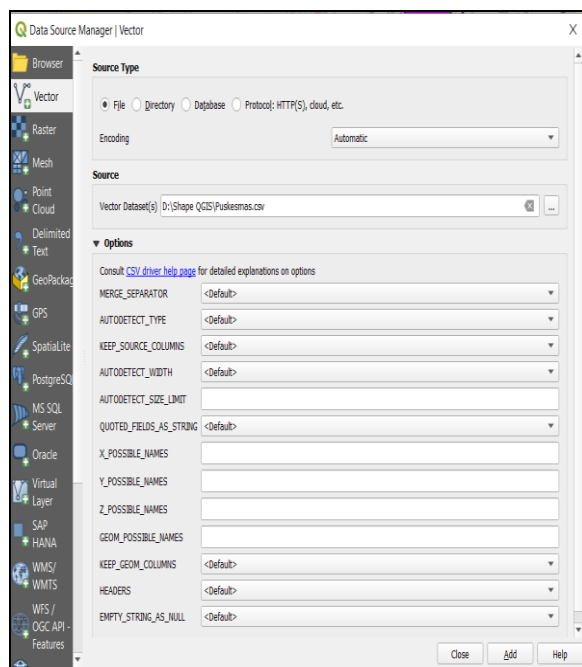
Data Source Manager | Vector

X

Browser

Vector

Raster

Mesh

Point Cloud

Delimited Text

GeoPackag

GPS

SpatiaLite

PostgreSQ

MS SQL Server

Oracle

Virtual Layer

SAP HANA

WMS/ WMTS

WFS / OGC API - Features

Source Type

File Directory Database Protocol: HTTP(S), cloud, etc.

Encoding Automatic

Source

Vector Dataset(s) D:\Shape QGIS\Puskesmas.csv

...

▼ Options

Consult CSV driver help page for detailed explanations on options

| | |
|---|---|
| MERGE_SEPARATOR | <Default> |
| AUTODETECT_TYPE | <Default> |
| KEEP_SOURCE_COLUMNS | <Default> |
| AUTODETECT_WIDTH | <Default> |
| AUTODETECT_SIZE_LIMIT | |
| QUOTED_FIELDS_AS_STRING | <Default> |
| X_POSSIBLE_NAMES | |
| Y_POSSIBLE_NAMES | |
| Z_POSSIBLE_NAMES | |
| GEOM_POSSIBLE_NAMES | |
| KEEP_GEOM_COLUMNS | <Default> |
| HEADERS | <Default> |
| EMPTY_STRING_AS_NULL | <Default> |

Close Add Help